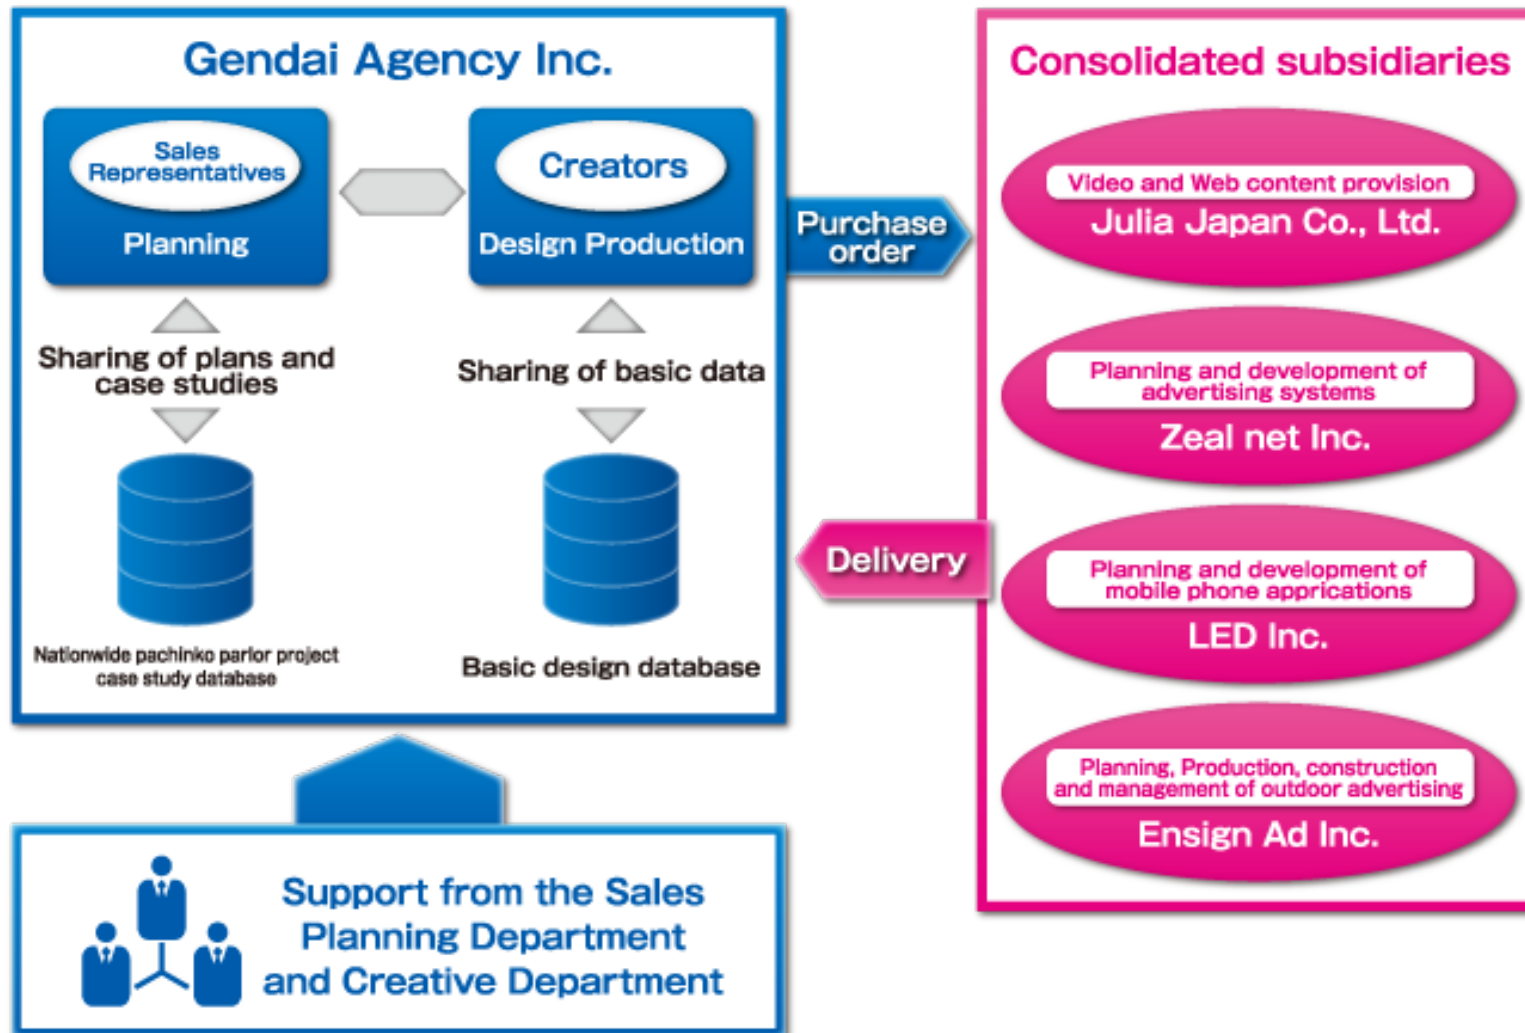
Gendai Agency Inc.

Sales Representatives

Planning

Creators

Design Production

Sharing of plans and case studies

Sharing of basic data

Nationwide pachinko parlor project case study database

Basic design database

Purchase order

Delivery

Consolidated subsidiaries

Video and Web content provision
Julia Japan Co., Ltd.

Planning and development of advertising systems
Zeal net Inc.

Planning and development of mobile phone apprications
LED Inc.

Planning, Production, construction and management of outdoor advertising
Ensign Ad Inc.

Support from the Sales Planning Department and Creative Department